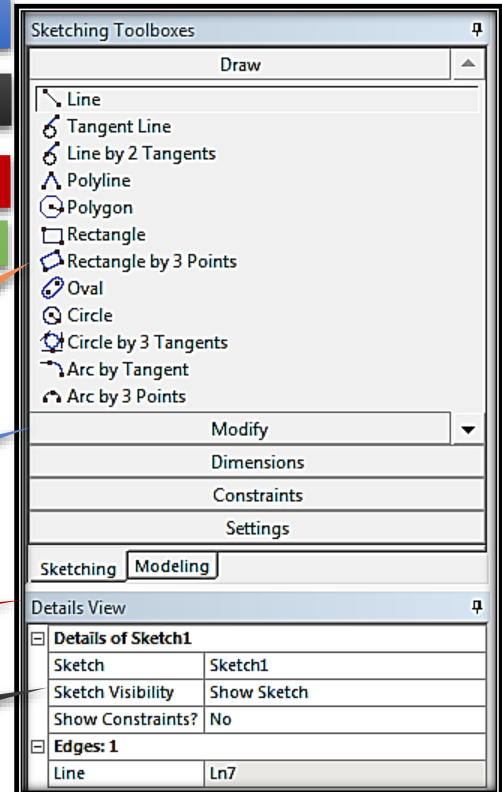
Sketching Toolboxes

Draw

Line
Tangent Line
Line by 2 Tangents
Polyline
Polygon
Rectangle
Rectangle by 3 Points
Oval
Circle
Circle by 3 Tangents
Arc by Tangent
Arc by 3 Points

Modify

Dimensions

Constraints

Settings

Sketching | Modeling

Details View

| ⊟ Details of Sketch1 | |
|---|---|
| Sketch | Sketch1 |
| Sketch Visibility | Show Sketch |
| Show Constraints? | No |
| ⊟ Edges: 1 | |
| Line | Ln7 |